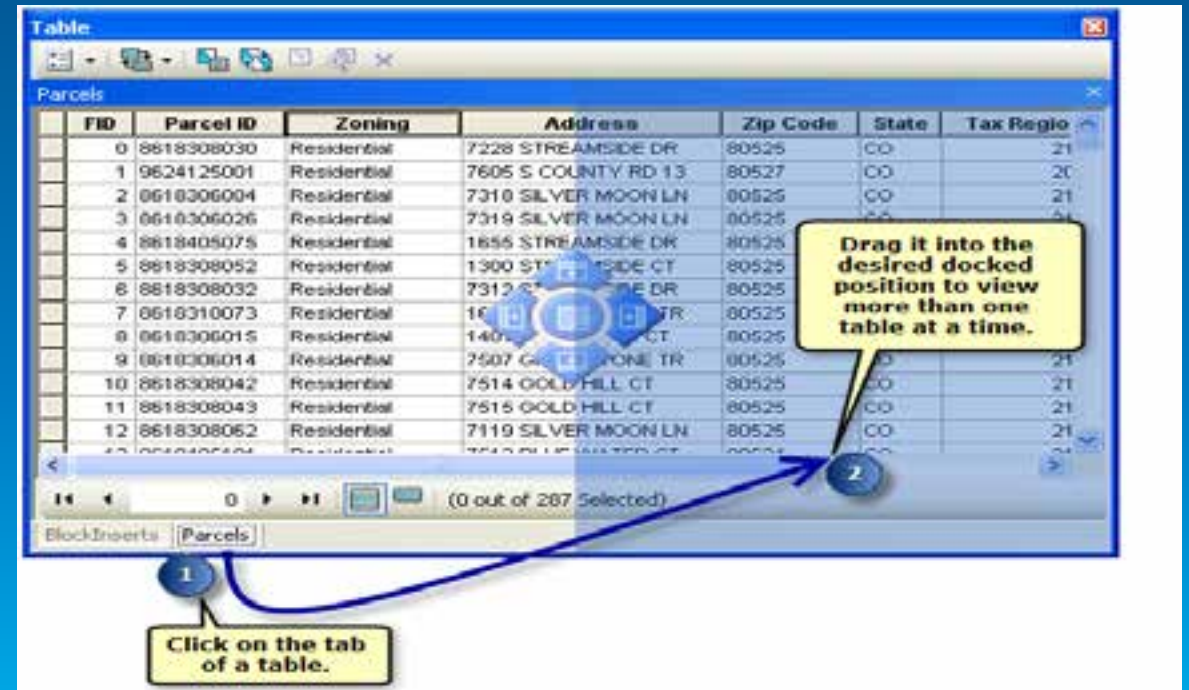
Table

Parcels

| FID | Parcel ID | Zoning | Address | Zip Code | State | Tax Regio |
|---|---|---|---|---|---|---|
| 0 | 8618308030 | Residential | 7228 STREAMSIDE DR | 80525 | CO | 21 |
| 1 | 9624125001 | Residential | 7605 S COUNTY RD 13 | 80527 | CO | 20 |
| 2 | 8618306004 | Residential | 7318 SILVER MOON LN | 80525 | CO | 21 |
| 3 | 8618306026 | Residential | 7319 SILVER MOON LN | 80525 | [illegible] | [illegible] |
| 4 | 8618405075 | Residential | 1656 STREAMSIDE DR | 80525 | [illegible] | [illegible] |
| 5 | 8618308052 | Residential | 1300 ST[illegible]SIDE CT | 80525 | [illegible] | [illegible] |
| 6 | 8618308032 | Residential | 7312 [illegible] DR | 80525 | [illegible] | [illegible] |
| 7 | 8618310073 | Residential | 16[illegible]TR | 80525 | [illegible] | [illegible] |
| 8 | 8618306015 | Residential | 140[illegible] CT | 80525 | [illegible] | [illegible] |
| 9 | 8618306014 | Residential | 7507 G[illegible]ONE TR | 80525 | CO | 21 |
| 10 | 8618308042 | Residential | 7514 GOLD HILL CT | 80525 | CO | 21 |
| 11 | 8618308043 | Residential | 7515 GOLD HILL CT | 80525 | CO | 21 |
| 12 | 8618308062 | Residential | 7119 SILVER MOON LN | 80525 | CO | 21 |

0 (0 out of 287 Selected)

BlockInserts Parcels

Drag it into the desired docked position to view more than one table at a time.

2

1

Click on the tab of a table.